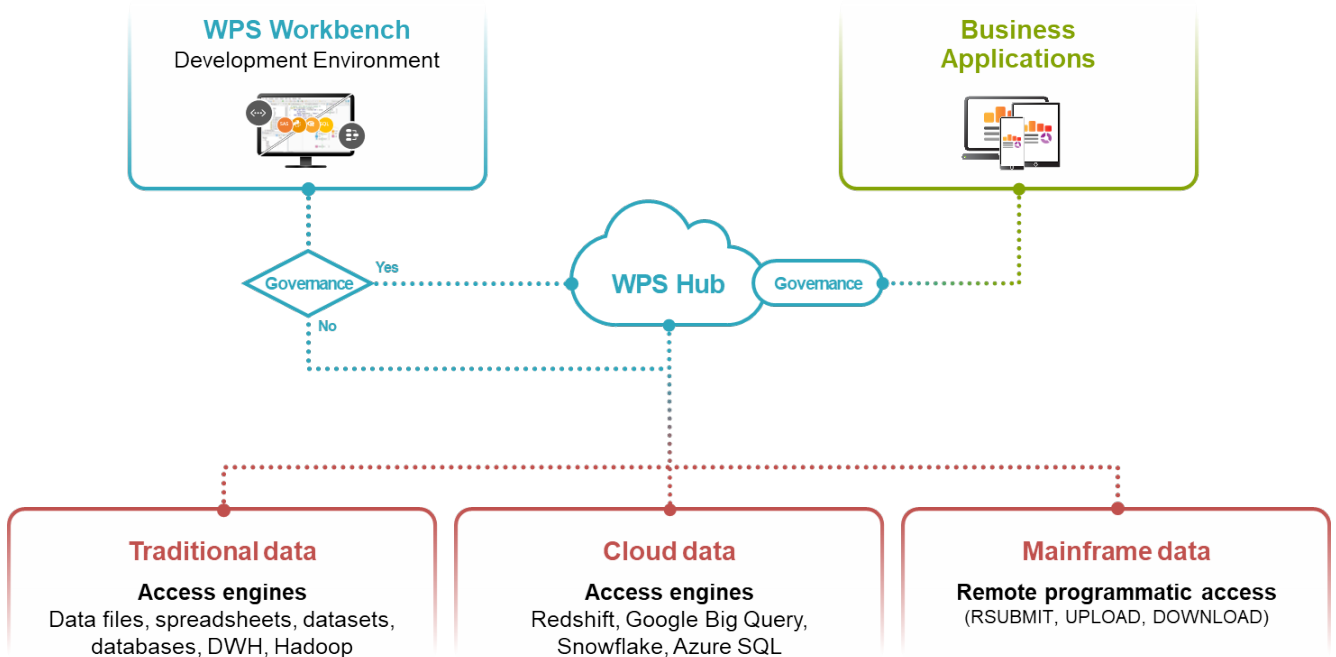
WPS Workbench
Development Environment

Business Applications

Governance

Yes

No

WPS Hub

Governance

Traditional data
Access engines
Data files, spreadsheets, datasets, databases, DWH, Hadoop

Cloud data
Access engines
Redshift, Google Big Query, Snowflake, Azure SQL

Mainframe data
Remote programmatic access
(RSUBMIT, UPLOAD, DOWNLOAD)